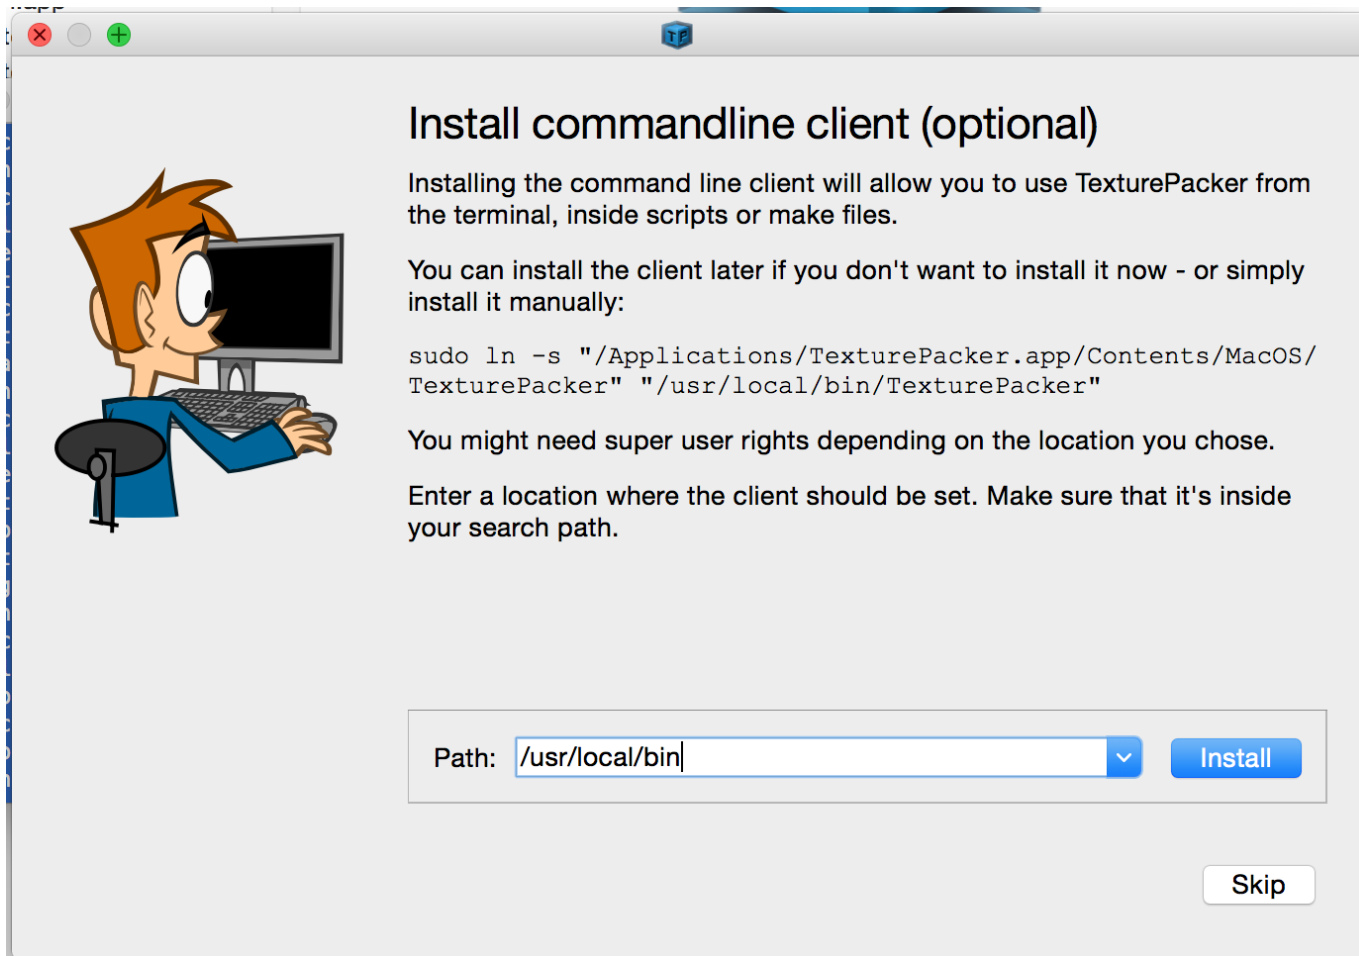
Install commandline client (optional)

Installing the command line client will allow you to use TexturePacker from the terminal, inside scripts or make files.

You can install the client later if you don't want to install it now - or simply install it manually:

sudo ln -s "/Applications/TexturePacker.app/Contents/MacOS/TexturePacker" "/usr/local/bin/TexturePacker"

You might need super user rights depending on the location you chose.

Enter a location where the client should be set. Make sure that it's inside your search path.

Path: /usr/local/bin

Install

Skip